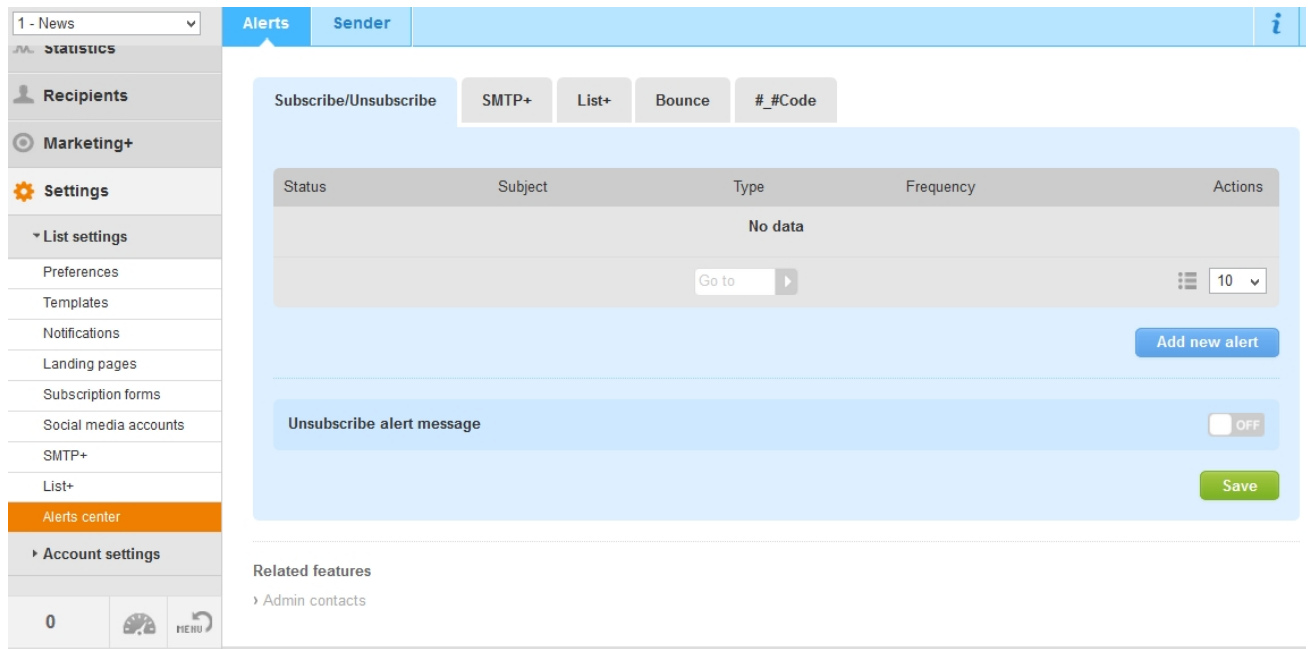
1 - News
Statistics
Recipients
Marketing+
Settings
List settings
Preferences
Templates
Notifications
Landing pages
Subscription forms
Social media accounts
SMTP+
List+
Alerts center
Account settings
0
MENU

Alerts
Sender
i

Subscribe/Unsubscribe
SMTP+
List+
Bounce
#_#Code

| Status | Subject | Type | Frequency | Actions |
|---|---|---|---|---|
| No data | | | | |

Go to
10

Add new alert

Unsubscribe alert message
OFF

Save

Related features
› Admin contacts